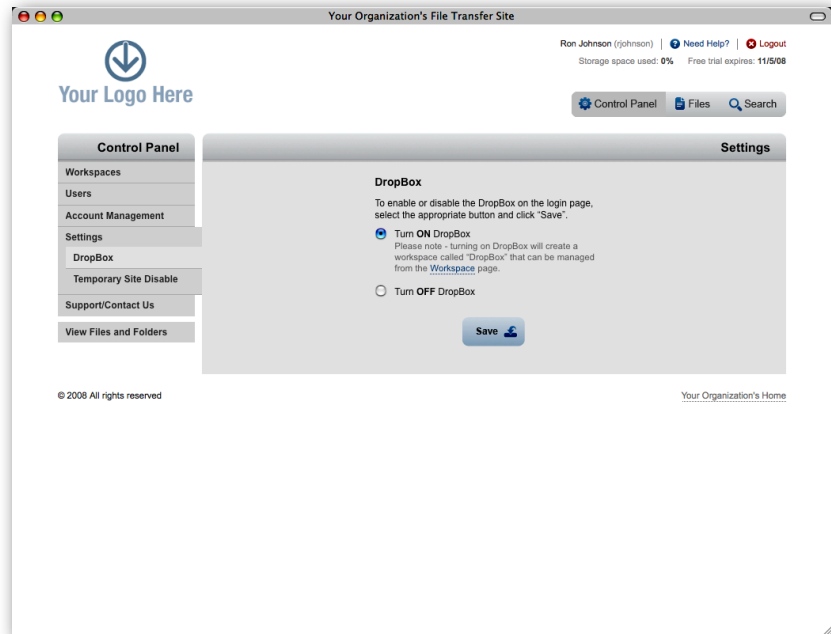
Your Organization's File Transfer Site

Your Logo Here

Ron Johnson (rjohnson) | Need Help? | Logout
Storage space used: 0% Free trial expires: 11/5/08

Control Panel Files Search

Control Panel
Workspaces
Users
Account Management
Settings
DropBox
Temporary Site Disable
Support/Contact Us
View Files and Folders

Settings

DropBox

To enable or disable the DropBox on the login page, select the appropriate button and click "Save".

Turn ON DropBox
Please note - turning on DropBox will create a workspace called "DropBox" that can be managed from the Workspace page.

Turn OFF DropBox

Save

© 2008 All rights reserved

Your Organization's Home